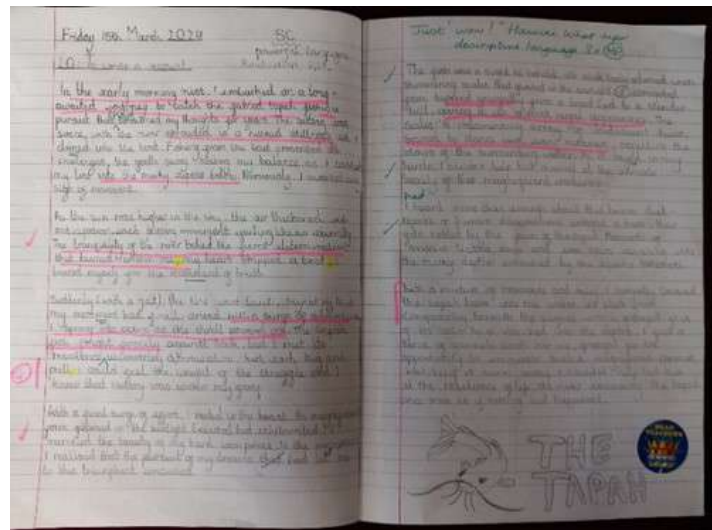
Friday 13th March 2020

LO: To write a recount

BC
power of language

In the early morning mist, I embarked on a long-awaited voyage to catch the gabriel... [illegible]

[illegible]

As the sun rose higher in the sky, the air thickened and... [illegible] The tranquility of the river belied the ... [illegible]

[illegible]

Suddenly (with a jolt), the line ... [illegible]

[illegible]

With a final surge of effort, I reeled in the beast... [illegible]

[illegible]

Just wow! Hannah what super descriptive language 2x

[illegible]

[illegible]

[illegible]

THE TAPAH